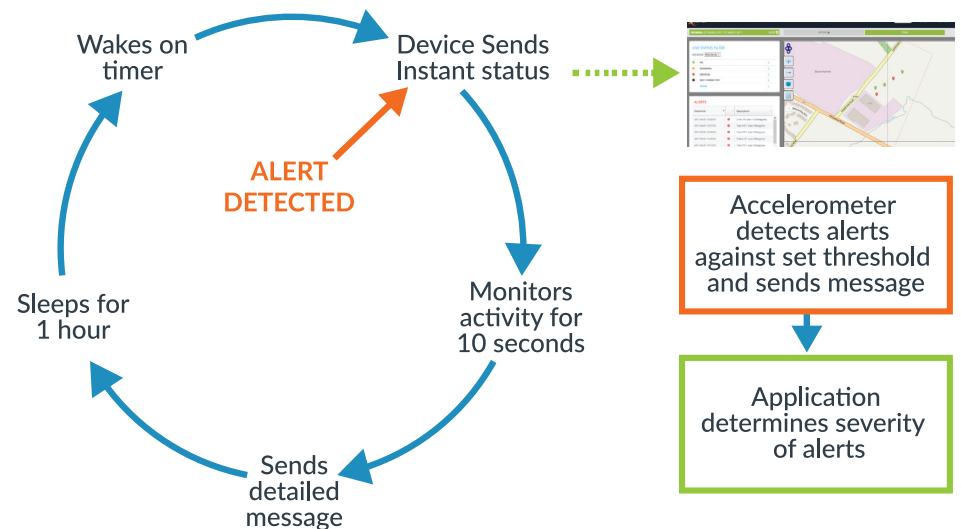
Wakes on timer

Device Sends Instant status

ALERT DETECTED

Monitors activity for 10 seconds

Sends detailed message

Sleeps for 1 hour

ALERTS

Accelerometer detects alerts against set threshold and sends message

Application determines severity of alerts